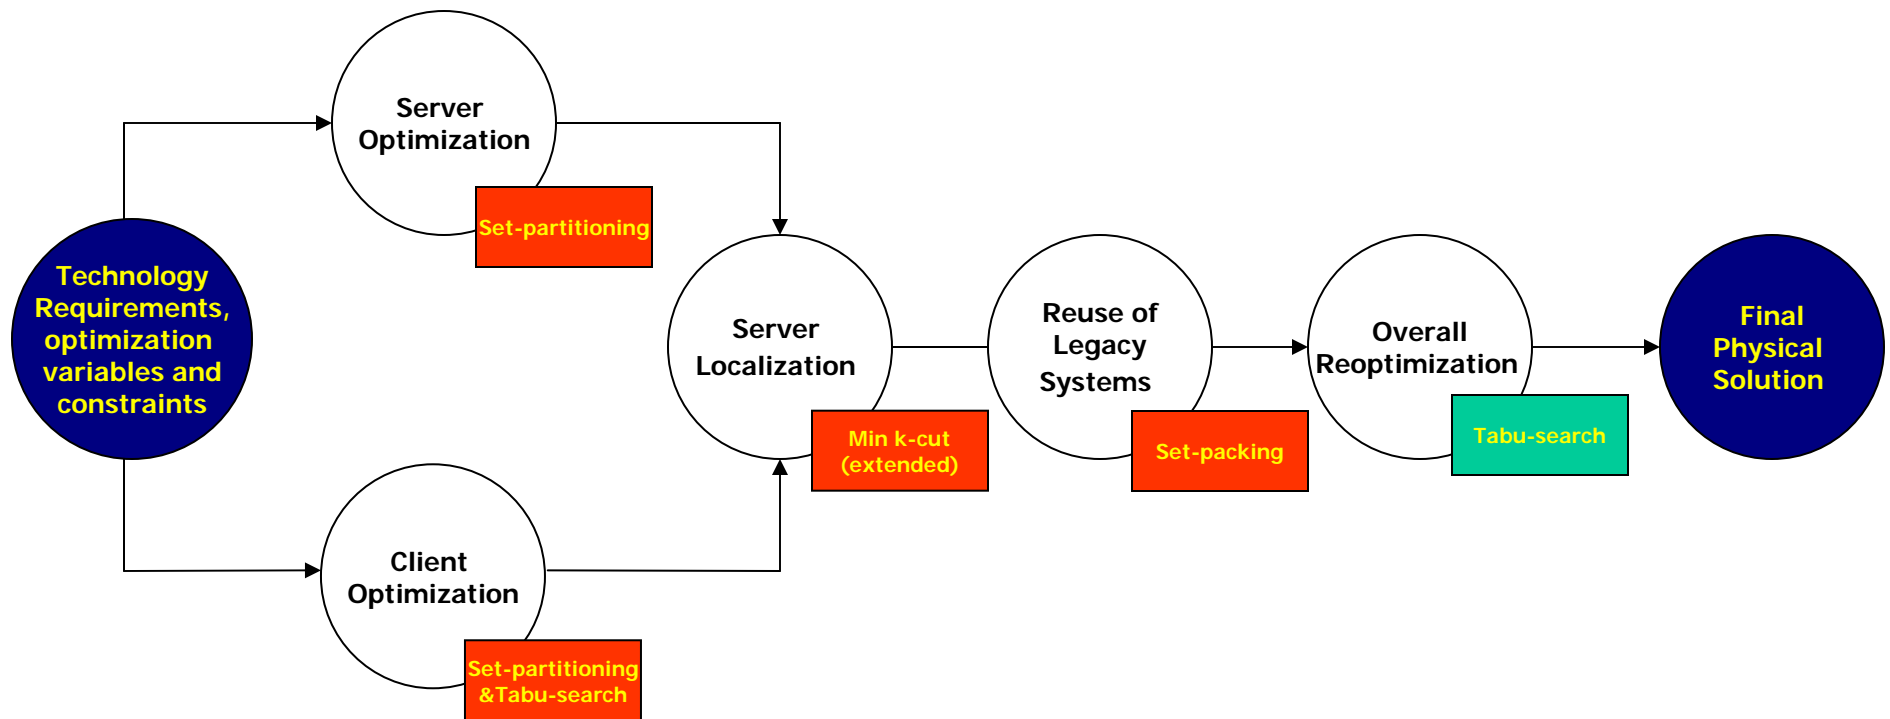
Technology Requirements, optimization variables and constraints

Server Optimization

Set-partitioning

Client Optimization

Set-partitioning &Tabu-search

Server Localization

Min k-cut (extended)

Reuse of Legacy Systems

Set-packing

Overall Reoptimization

Tabu-search

Final Physical Solution